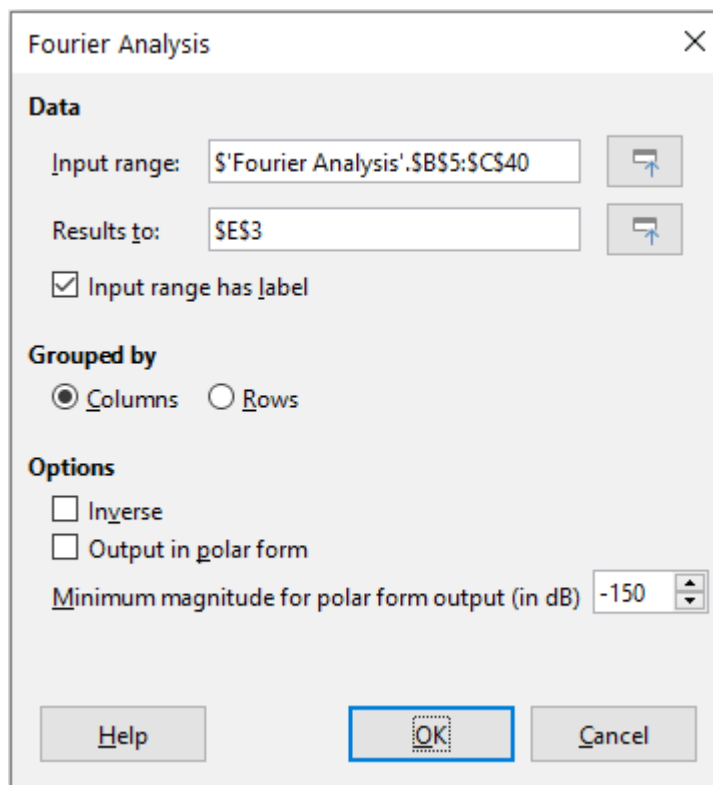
Fourier Analysis

Data

Input range: $'Fourier Analysis'.$B$5:$C$40

Results to: $E$3

Input range has label

Grouped by

Columns Rows

Options

Inverse

Output in polar form

Minimum magnitude for polar form output (in dB) -150

Help OK Cancel